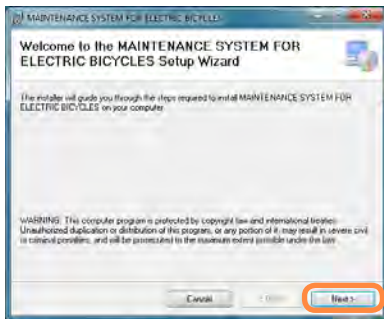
MAINTENANCE SYSTEM FOR ELECTRIC BICYCLES

Welcome to the MAINTENANCE SYSTEM FOR ELECTRIC BICYCLES Setup Wizard

The installer will guide you through the steps required to install MAINTENANCE SYSTEM FOR ELECTRIC BICYCLES on your computer.

WARNING: This computer program is protected by copyright law and international treaties. Unauthorized duplication or distribution of this program, or any portion of it, may result in severe civil or criminal penalties, and will be prosecuted to the maximum extent possible under the law.

Cancel
< Back
Next >